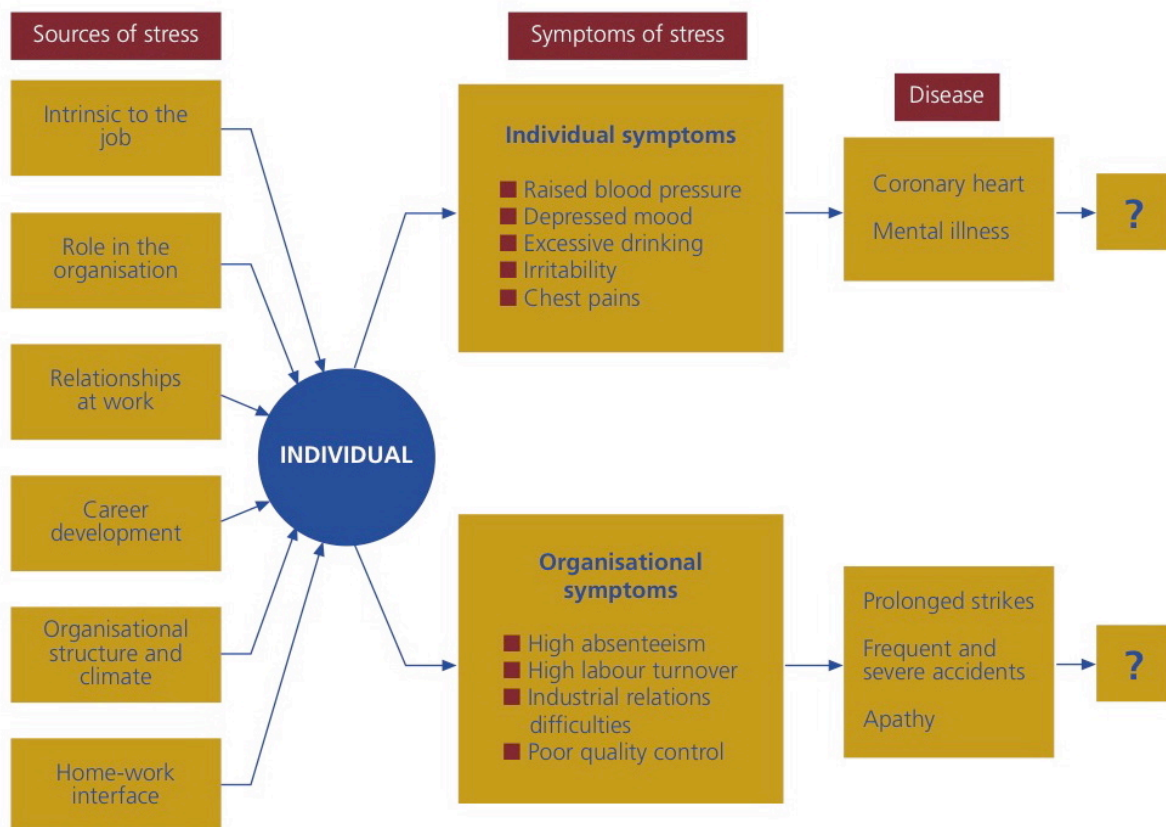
Sources of stress

Intrinsic to the job

Role in the organisation

Relationships at work

Career development

Organisational structure and climate

Home-work interface

INDIVIDUAL

Symptoms of stress

Individual symptoms

Raised blood pressure
Depressed mood
Excessive drinking
Irritability
Chest pains

Organisational symptoms

High absenteeism
High labour turnover
Industrial relations difficulties
Poor quality control

Disease

Coronary heart

Mental illness

?

Prolonged strikes

Frequent and severe accidents

Apathy

?